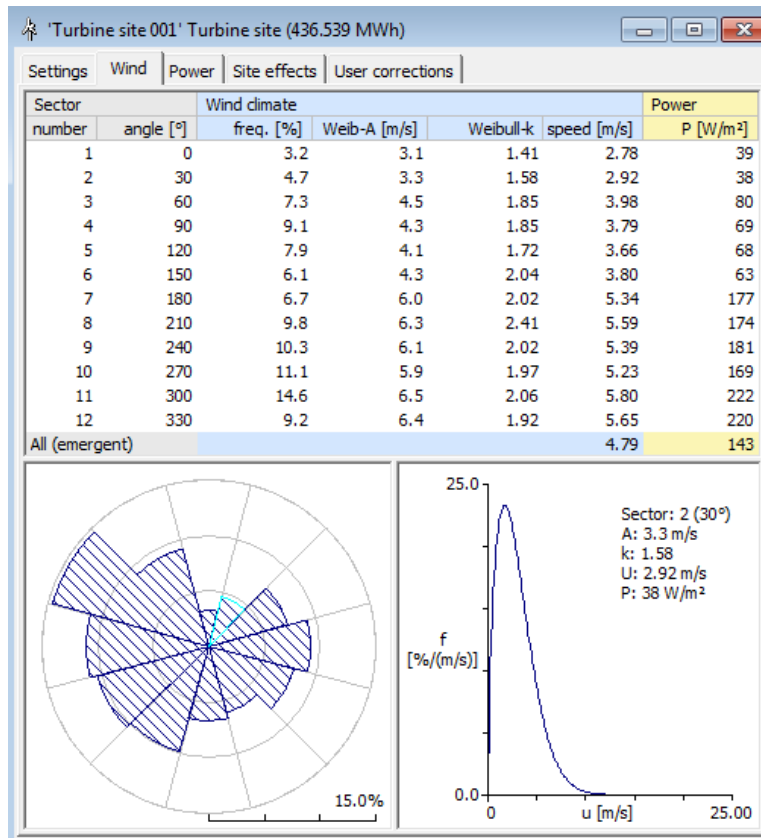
'Turbine site 001' Turbine site (436.539 MWh)

Settings | Wind | Power | Site effects | User corrections

| Sector | | Wind climate | | | | Power |
|---|---|---|---|---|---|---|
| number | angle [°] | freq. [%] | Weib-A [m/s] | Weibull-k | speed [m/s] | P [W/m²] |
| 1 | 0 | 3.2 | 3.1 | 1.41 | 2.78 | 39 |
| 2 | 30 | 4.7 | 3.3 | 1.58 | 2.92 | 38 |
| 3 | 60 | 7.3 | 4.5 | 1.85 | 3.98 | 80 |
| 4 | 90 | 9.1 | 4.3 | 1.85 | 3.79 | 69 |
| 5 | 120 | 7.9 | 4.1 | 1.72 | 3.66 | 68 |
| 6 | 150 | 6.1 | 4.3 | 2.04 | 3.80 | 63 |
| 7 | 180 | 6.7 | 6.0 | 2.02 | 5.34 | 177 |
| 8 | 210 | 9.8 | 6.3 | 2.41 | 5.59 | 174 |
| 9 | 240 | 10.3 | 6.1 | 2.02 | 5.39 | 181 |
| 10 | 270 | 11.1 | 5.9 | 1.97 | 5.23 | 169 |
| 11 | 300 | 14.6 | 6.5 | 2.06 | 5.80 | 222 |
| 12 | 330 | 9.2 | 6.4 | 1.92 | 5.65 | 220 |
| All (emergent) | | | | | 4.79 | 143 |

15.0%

25.0
Sector: 2 (30°)
A: 3.3 m/s
k: 1.58
U: 2.92 m/s
P: 38 W/m²
f
[%/(m/s)]
0.0
0
u [m/s]
25.00